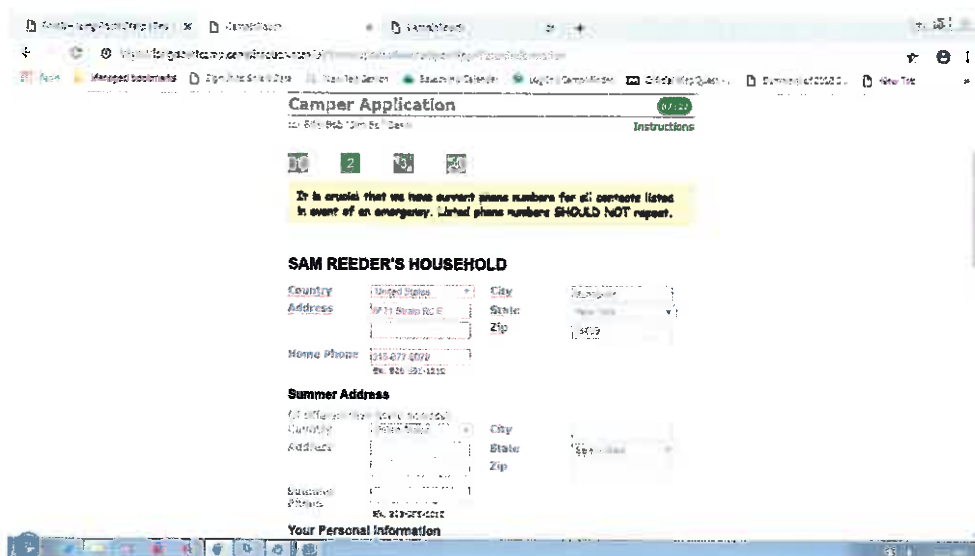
Camper Application

Instructions

1 2 3 4

It is crucial that we have current phone numbers for all contacts listed in event of an emergency. Listed phone numbers SHOULD NOT repeat.

SAM REEDER'S HOUSEHOLD

Country United States
City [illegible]
Address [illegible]
State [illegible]
Zip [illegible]
Home Phone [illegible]
ex. 555-555-5555

Summer Address
(if different from home address)
Country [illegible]
City
Address
State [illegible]
Zip
Summer Phone
ex. 555-555-5555

Your Personal Information